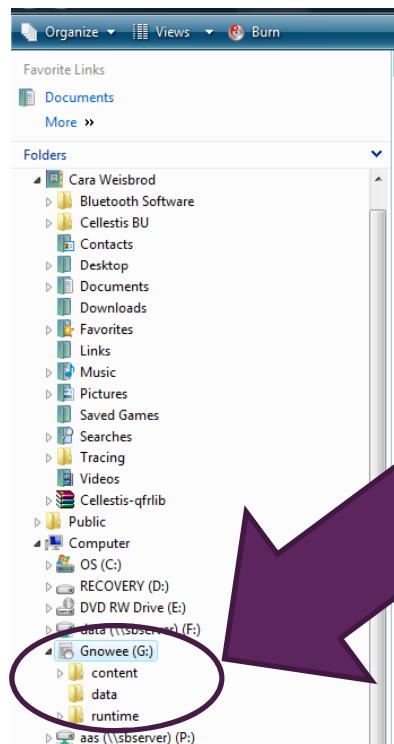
Organize ▾ Views ▾ Burn

Favorite Links

Documents

More »

Folders

Cara Weisbrod

Bluetooth Software

Cellestis BU

Contacts

Desktop

Documents

Downloads

Favorites

Links

Music

Pictures

Saved Games

Searches

Tracing

Videos

Cellestis-qfrlib

Public

Computer

OS (C:)

RECOVERY (D:)

DVD RW Drive (E:)

data (\\sbserver) (F:)

Gnowee (G:)

content

data

runtime

aas (\\sbserver) (P:)